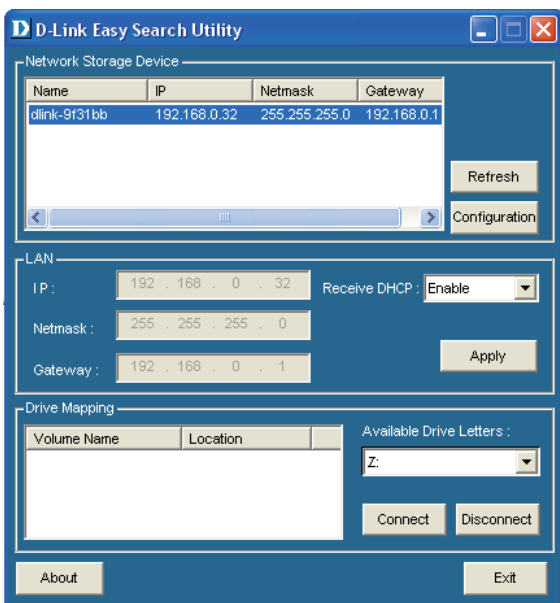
D D-Link Easy Search Utility

Network Storage Device

| Name | IP | Netmask | Gateway |
|---|---|---|---|
| dlink-9f31bb | 192.168.0.32 | 255.255.255.0 | 192.168.0.1 |

Refresh
Configuration

LAN
IP : 192 . 168 . 0 . 32
Receive DHCP : Enable
Netmask : 255 . 255 . 255 . 0
Gateway : 192 . 168 . 0 . 1
Apply

Drive Mapping

| Volume Name | Location |
|---|---|

Available Drive Letters :
Z:
Connect
Disconnect

About
Exit